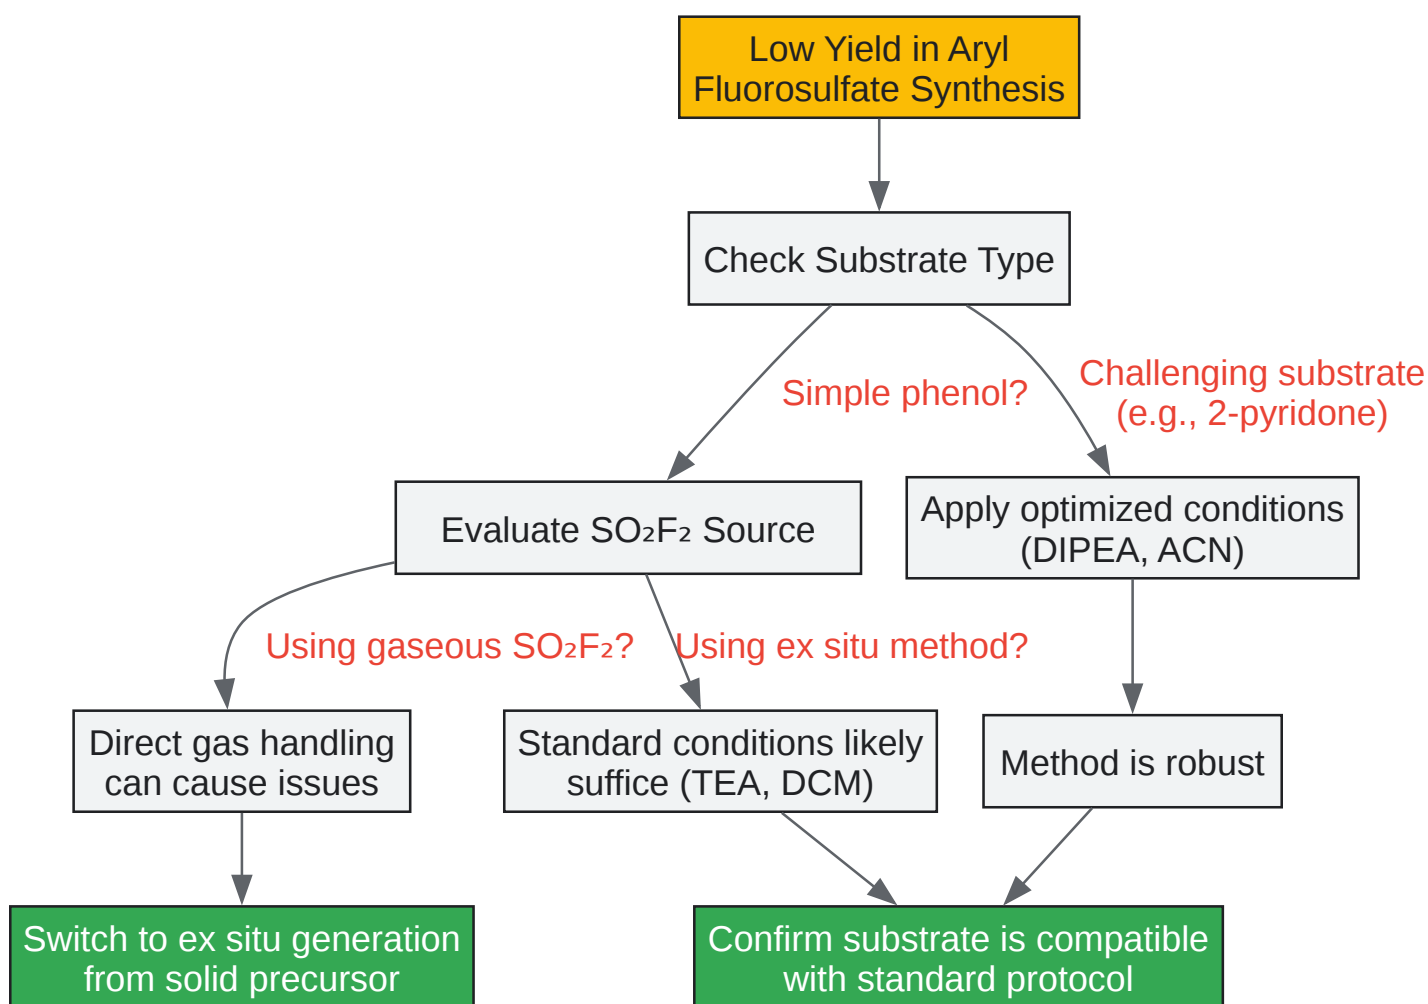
Low Yield in Aryl Fluorosulfate Synthesis

Check Substrate Type

Simple phenol?

Challenging substrate (e.g., 2-pyridone)

Evaluate $SO_2F_2$ Source

Apply optimized conditions (DIPEA, ACN)

Using gaseous $SO_2F_2$?

Using ex situ method?

Direct gas handling can cause issues

Standard conditions likely suffice (TEA, DCM)

Method is robust

Switch to ex situ generation from solid precursor

Confirm substrate is compatible with standard protocol